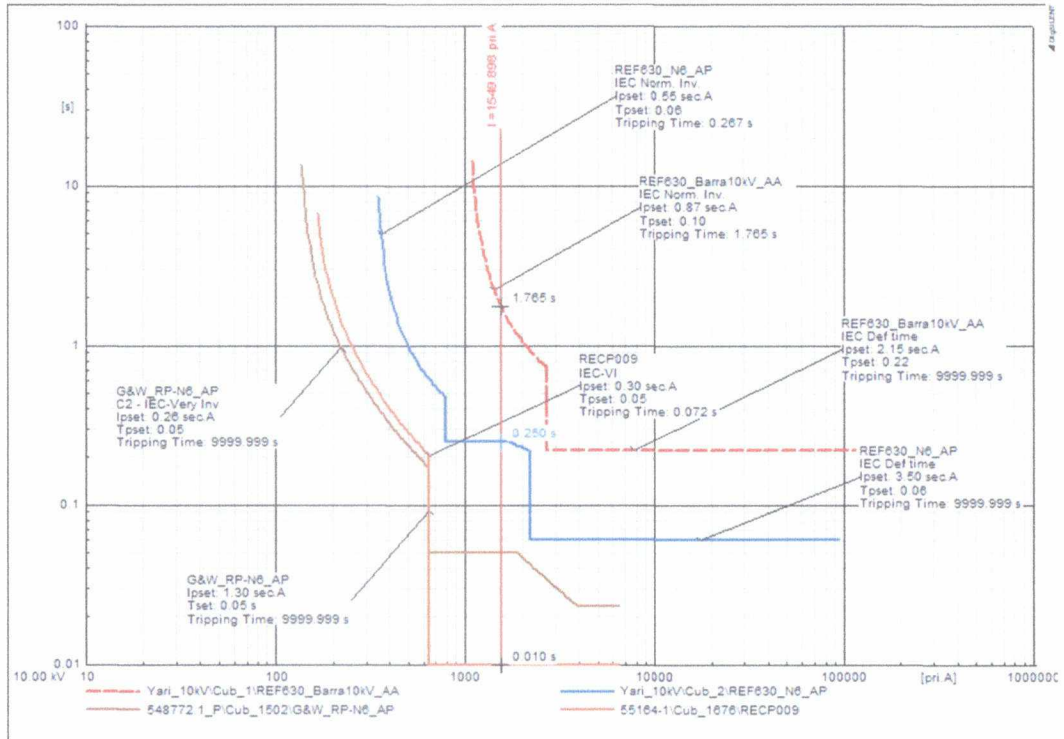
100

[s]

10

1

0.1

0.01

10.00 kV 10 100 1000 10000 100000 [pri.A] 1000000

I =1549.898 pri.A

REF630_N6_AP
IEC Norm. Inv.
Ipset: 0.55 sec.A
Tpset: 0.06
Tripping Time: 0.267 s

REF630_Barra10kV_AA
IEC Norm. Inv.
Ipset: 0.87 sec.A
Tpset: 0.10
Tripping Time: 1.765 s

1.765 s

REF630_Barra10kV_AA
IEC Def time
Ipset: 2.15 sec.A
Tpset: 0.22
Tripping Time: 9999.999 s

RECP009
IEC-VI
Ipset: 0.30 sec.A
Tpset: 0.05
Tripping Time: 0.072 s

G&W_RP-N6_AP
C2 - IEC-Very Inv
Ipset: 0.26 sec.A
Tpset: 0.05
Tripping Time: 9999.999 s

0.250 s

REF630_N6_AP
IEC Def time
Ipset: 3.50 sec.A
Tpset: 0.06
Tripping Time: 9999.999 s

G&W_RP-N6_AP
Ipset: 1.30 sec.A
Tset: 0.05 s
Tripping Time: 9999.999 s

0.010 s

Yari_10kV\Cub_1\REF630_Barra10kV_AA
Yari_10kV\Cub_2\REF630_N6_AP
548772.1_P\Cub_1502\G&W_RP-N6_AP
55164-1\Cub_1676\RECP009

DIgSILENT